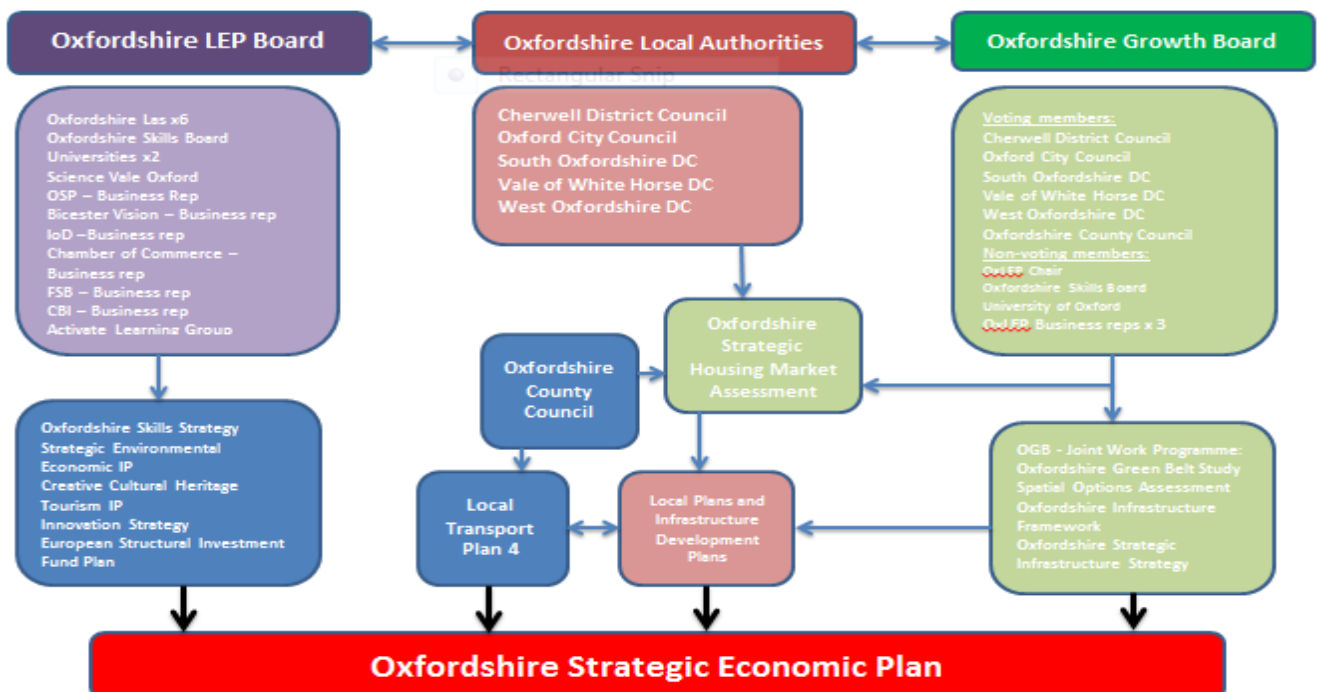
Oxfordshire LEP Board

Oxfordshire Local Authorities

Rectangular Snip

Oxfordshire Growth Board

Oxfordshire Las x6
Oxfordshire Skills Board
Universities x2
Science Vale Oxford
OSP – Business Rep
Bicester Vision – Business rep
IoD –Business rep
Chamber of Commerce – Business rep
FSB – Business rep
CBI – Business rep
Activate Learning Group

Cherwell District Council
Oxford City Council
South Oxfordshire DC
Vale of White Horse DC
West Oxfordshire DC

Voting members:
Cherwell District Council
Oxford City Council
South Oxfordshire DC
Vale of White Horse DC
West Oxfordshire DC
Oxfordshire County Council
Non-voting members:
OxLEP Chair
Oxfordshire Skills Board
University of Oxford
OxLEP Business reps x 3

Oxfordshire Strategic Housing Market Assessment

Oxfordshire County Council

Oxfordshire Skills Strategy
Strategic Environmental Economic IP
Creative Cultural Heritage Tourism IP
Innovation Strategy
European Structural Investment Fund Plan

Local Transport Plan 4

Local Plans and Infrastructure Development Plans

OGB - Joint Work Programme:
Oxfordshire Green Belt Study
Spatial Options Assessment
Oxfordshire Infrastructure Framework
Oxfordshire Strategic Infrastructure Strategy

Oxfordshire Strategic Economic Plan